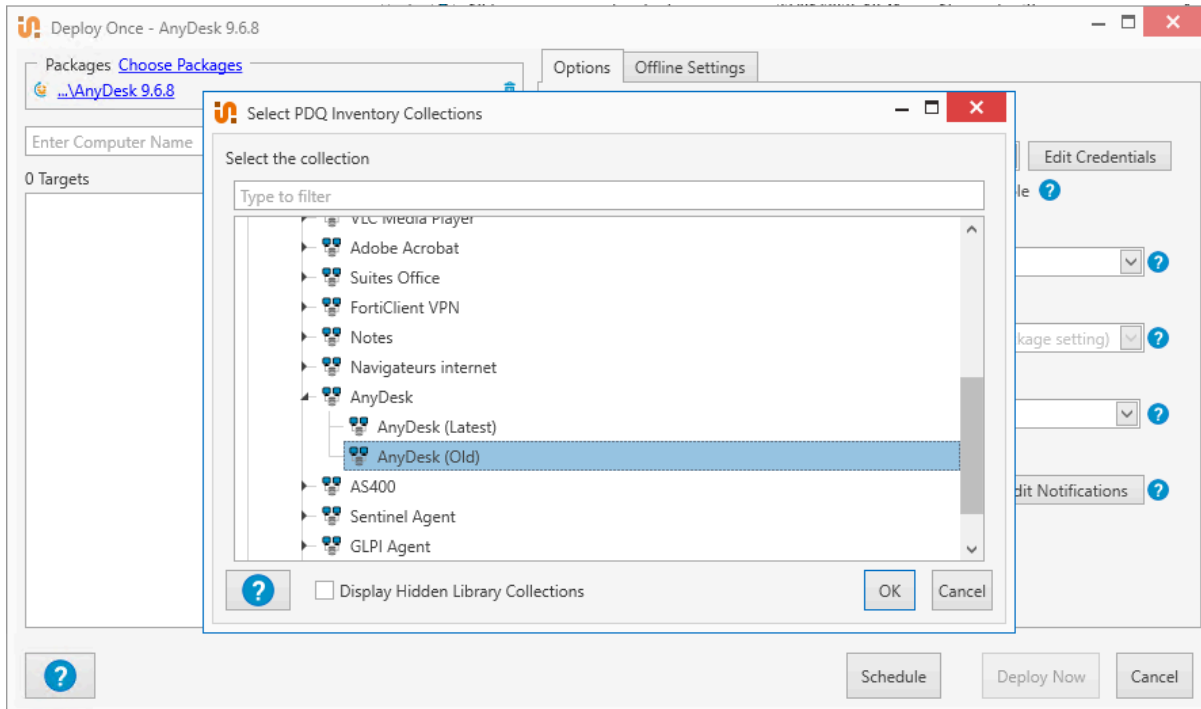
Deploy Once - AnyDesk 9.6.8

Packages Choose Packages

...\AnyDesk 9.6.8

Enter Computer Name

0 Targets

Options | Offline Settings

Edit Credentials

le ?

?

kage setting) ?

?

dit Notifications ?

Select PDQ Inventory Collections

Select the collection

Type to filter

VLC Media Player
Adobe Acrobat
Suites Office
FortiClient VPN
Notes
Navigateurs internet
AnyDesk
AnyDesk (Latest)
AnyDesk (Old)
AS400
Sentinel Agent
GLPI Agent

?

Display Hidden Library Collections

OK | Cancel

?

Schedule | Deploy Now | Cancel